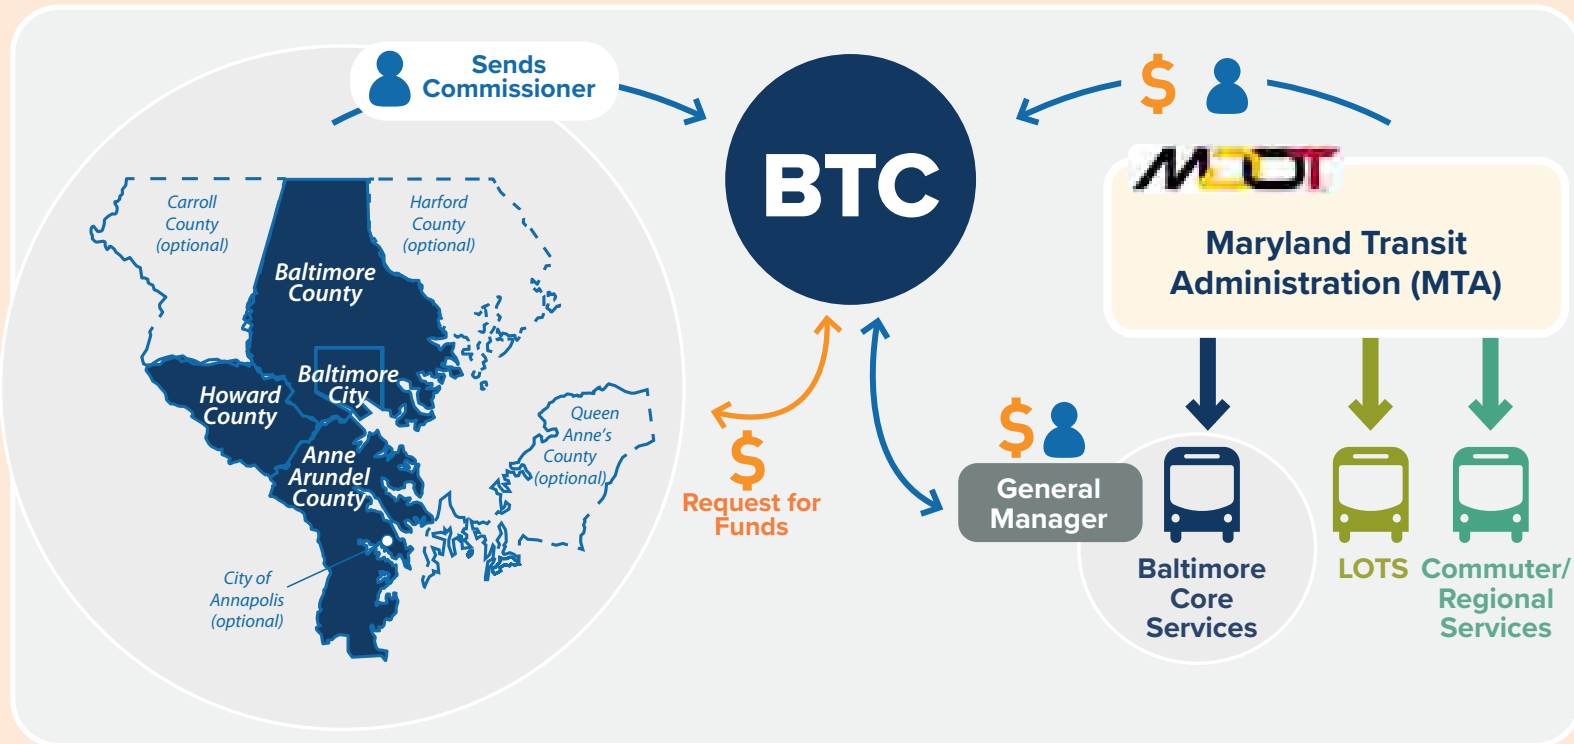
Sends Commissioner

Carroll County (optional)

Harford County (optional)

Baltimore County

Baltimore City

Howard County

Anne Arundel County

Queen Anne's County (optional)

City of Annapolis (optional)

BTC

$

Request for Funds

$

MDOT

Maryland Transit Administration (MTA)

$

General Manager

Baltimore Core Services

LOTS

Commuter/ Regional Services